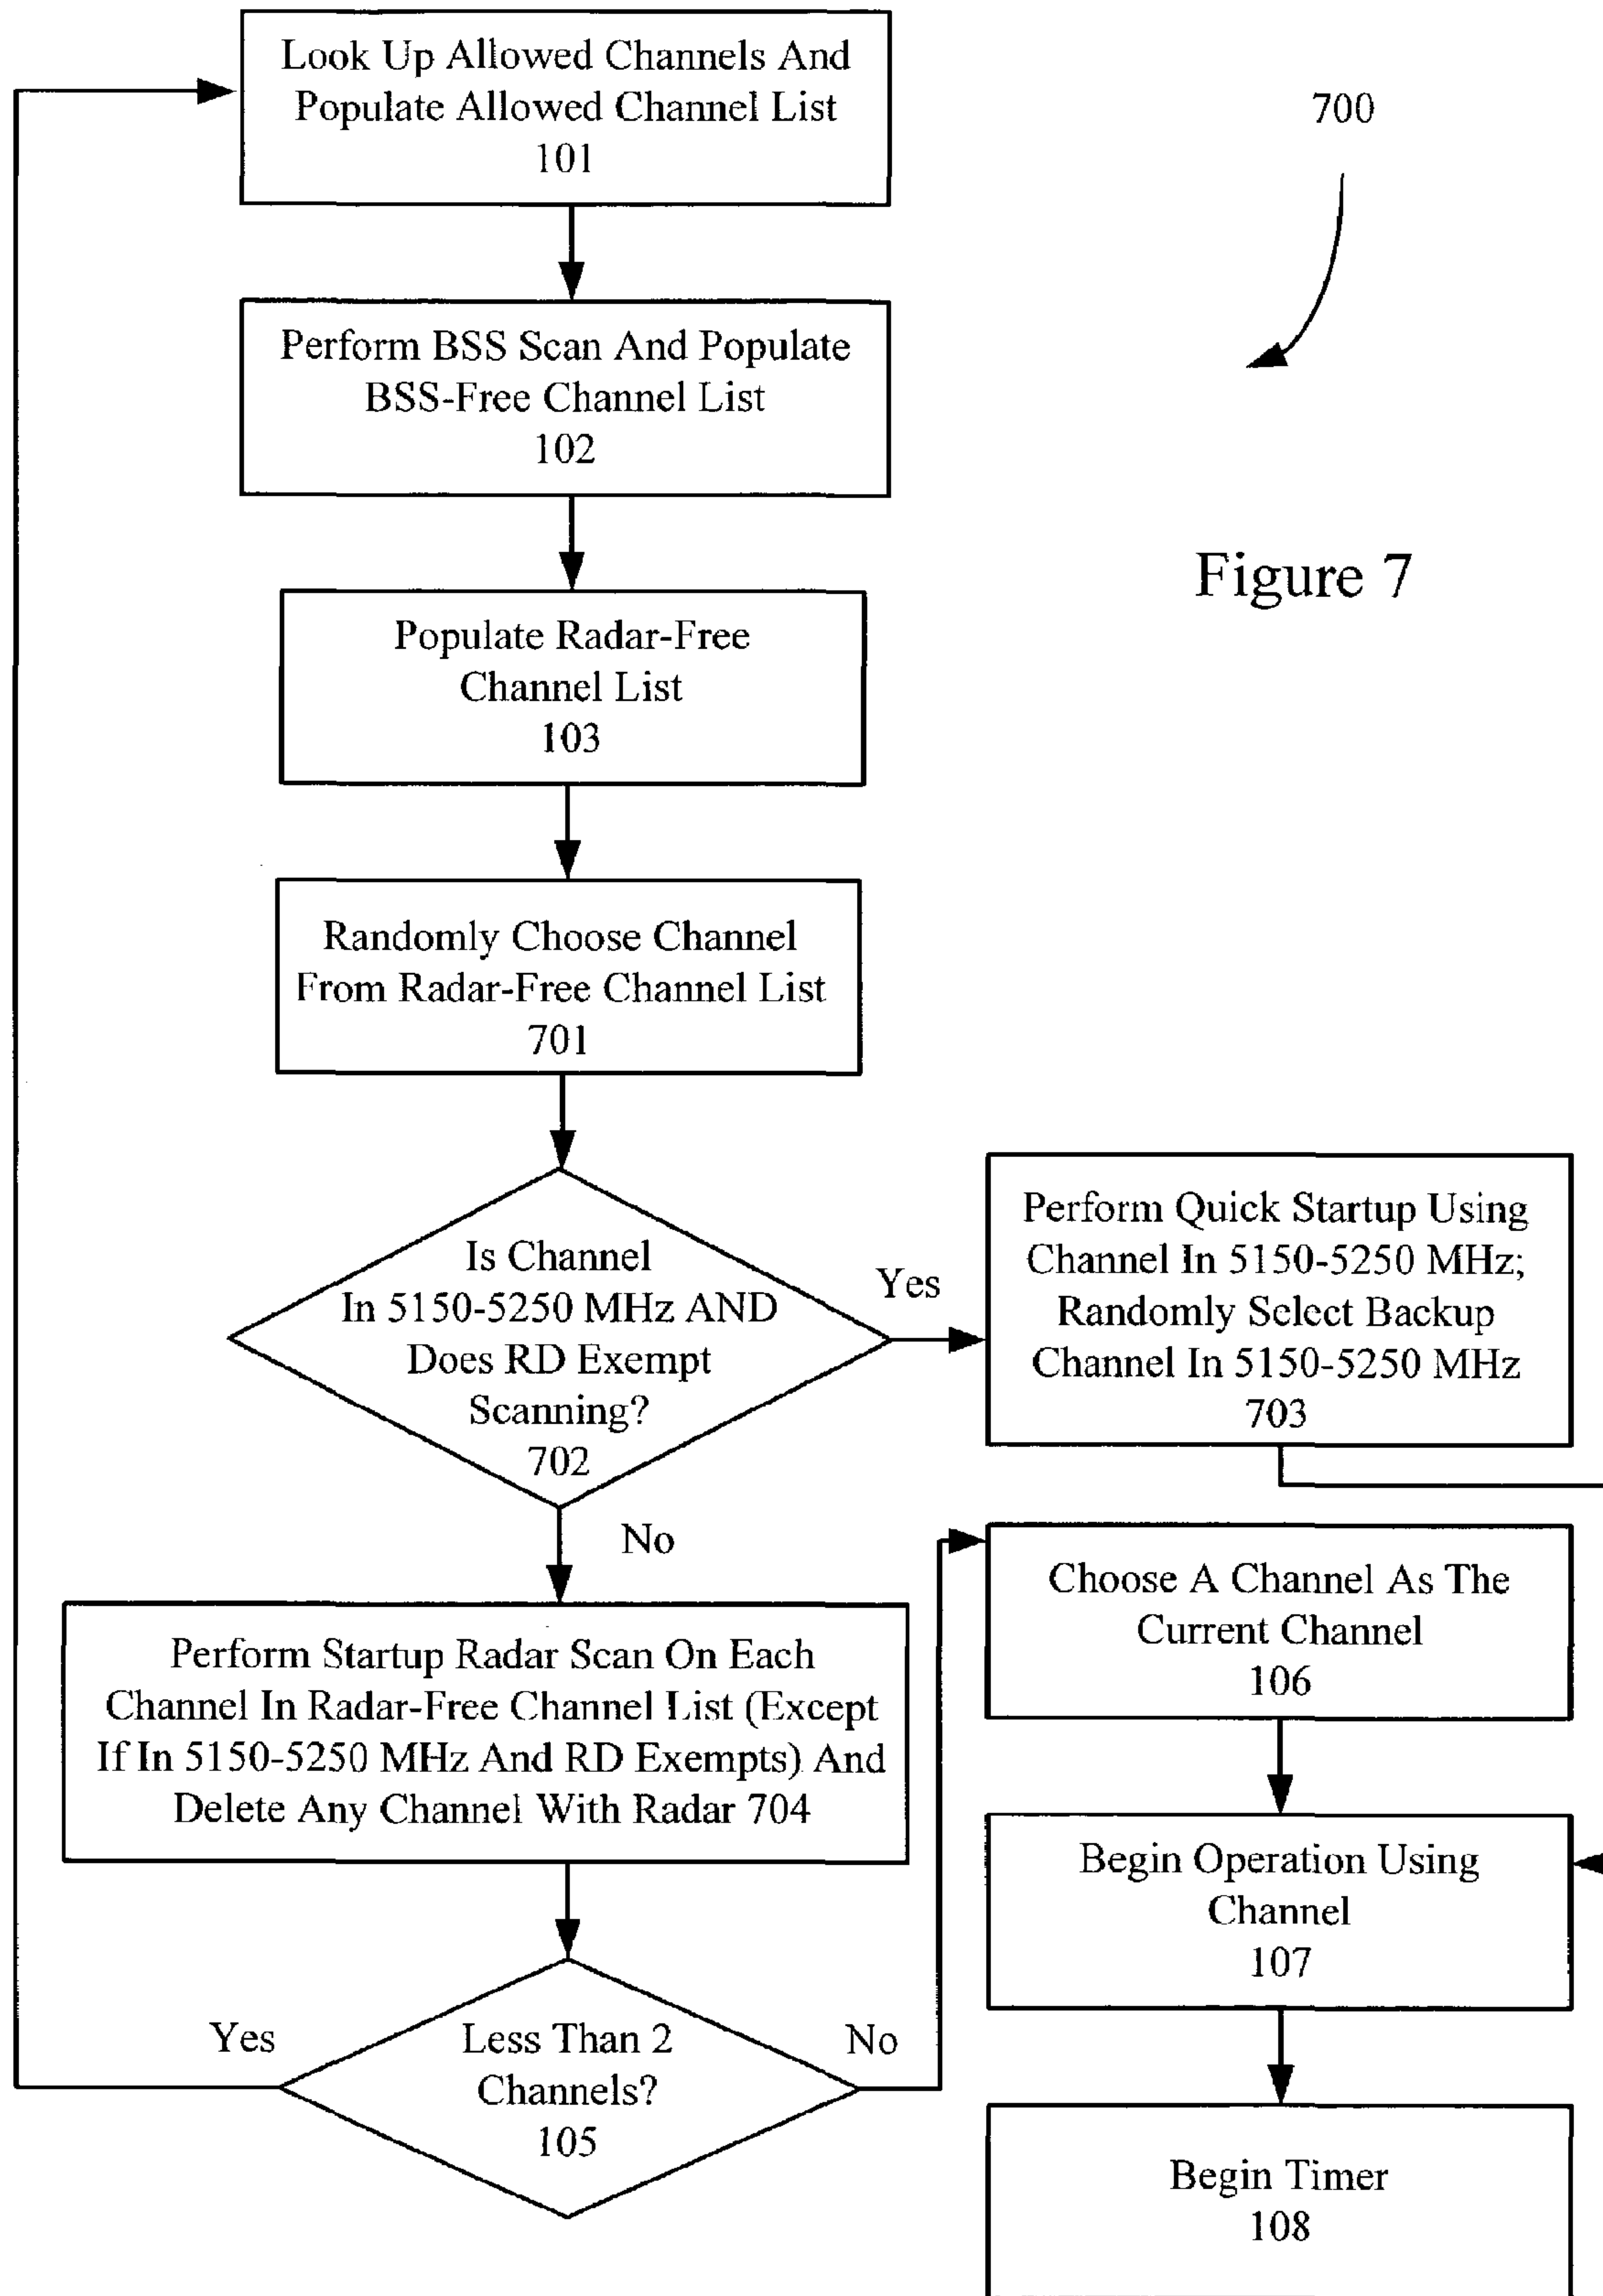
Look Up Allowed Channels And Populate Allowed Channel List
101

700

Perform BSS Scan And Populate BSS-Free Channel List
102

Figure 7

Populate Radar-Free Channel List
103

Randomly Choose Channel From Radar-Free Channel List
701

Is Channel In 5150-5250 MHz AND Does RD Exempt Scanning?
702

Yes

Perform Quick Startup Using Channel In 5150-5250 MHz; Randomly Select Backup Channel In 5150-5250 MHz
703

No

Choose A Channel As The Current Channel
106

Perform Startup Radar Scan On Each Channel In Radar-Free Channel List (Except If In 5150-5250 MHz And RD Exempts) And Delete Any Channel With Radar 704

Begin Operation Using Channel
107

Yes

Less Than 2 Channels?
105

No

Begin Timer
108